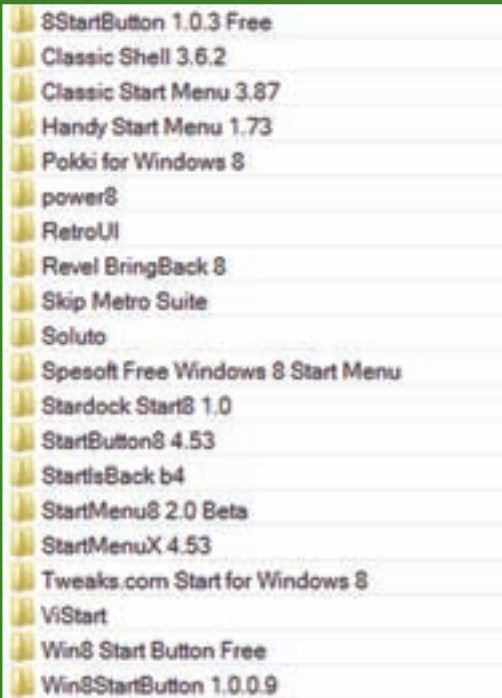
8StartButton 1.0.3 Free
Classic Shell 3.6.2
Classic Start Menu 3.87
Handy Start Menu 1.73
Pokki for Windows 8
power8
RetroUI
Revel BringBack 8
Skip Metro Suite
Soluto
Spesoft Free Windows 8 Start Menu
Stardock Start8 1.0
StartButton8 4.53
StartIsBack b4
StartMenu8 2.0 Beta
StartMenuX 4.53
Tweaks.com Start for Windows 8
ViStart
Win8 Start Button Free
Win8StartButton 1.0.0.9